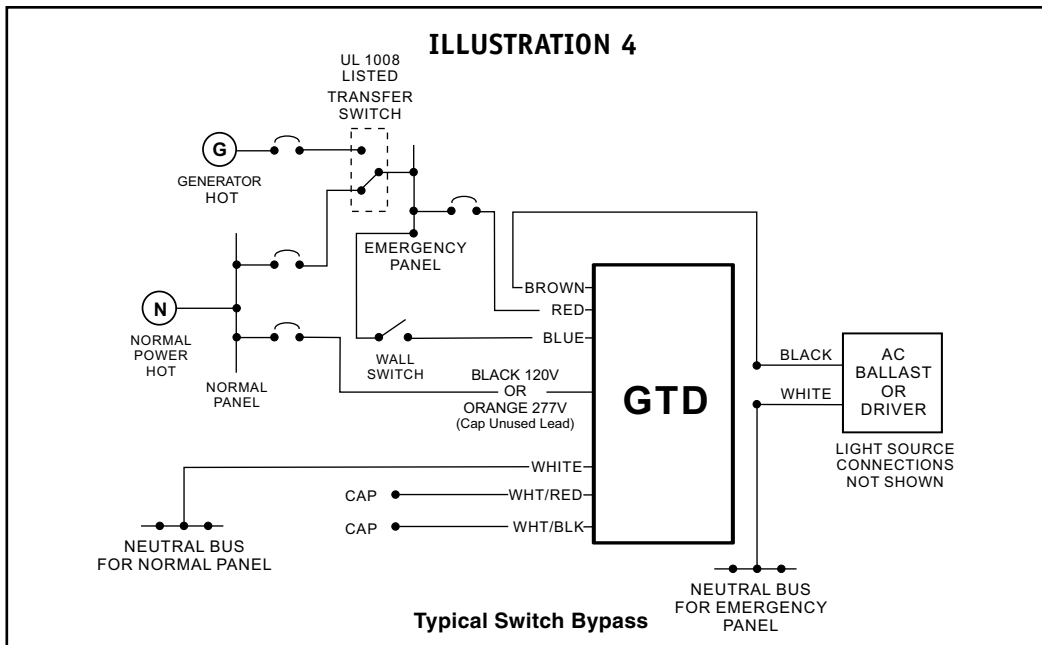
ILLUSTRATION 4

UL 1008 LISTED TRANSFER SWITCH

G

GENERATOR HOT

EMERGENCY PANEL

N

NORMAL POWER HOT

NORMAL PANEL

WALL SWITCH

BROWN
RED
BLUE
BLACK 120V OR ORANGE 277V (Cap Unused Lead)

GTD

BLACK
WHITE

AC BALLAST OR DRIVER

LIGHT SOURCE CONNECTIONS NOT SHOWN

WHITE
CAP
WHT/RED
CAP
WHT/BLK

NEUTRAL BUS FOR NORMAL PANEL

NEUTRAL BUS FOR EMERGENCY PANEL

Typical Switch Bypass